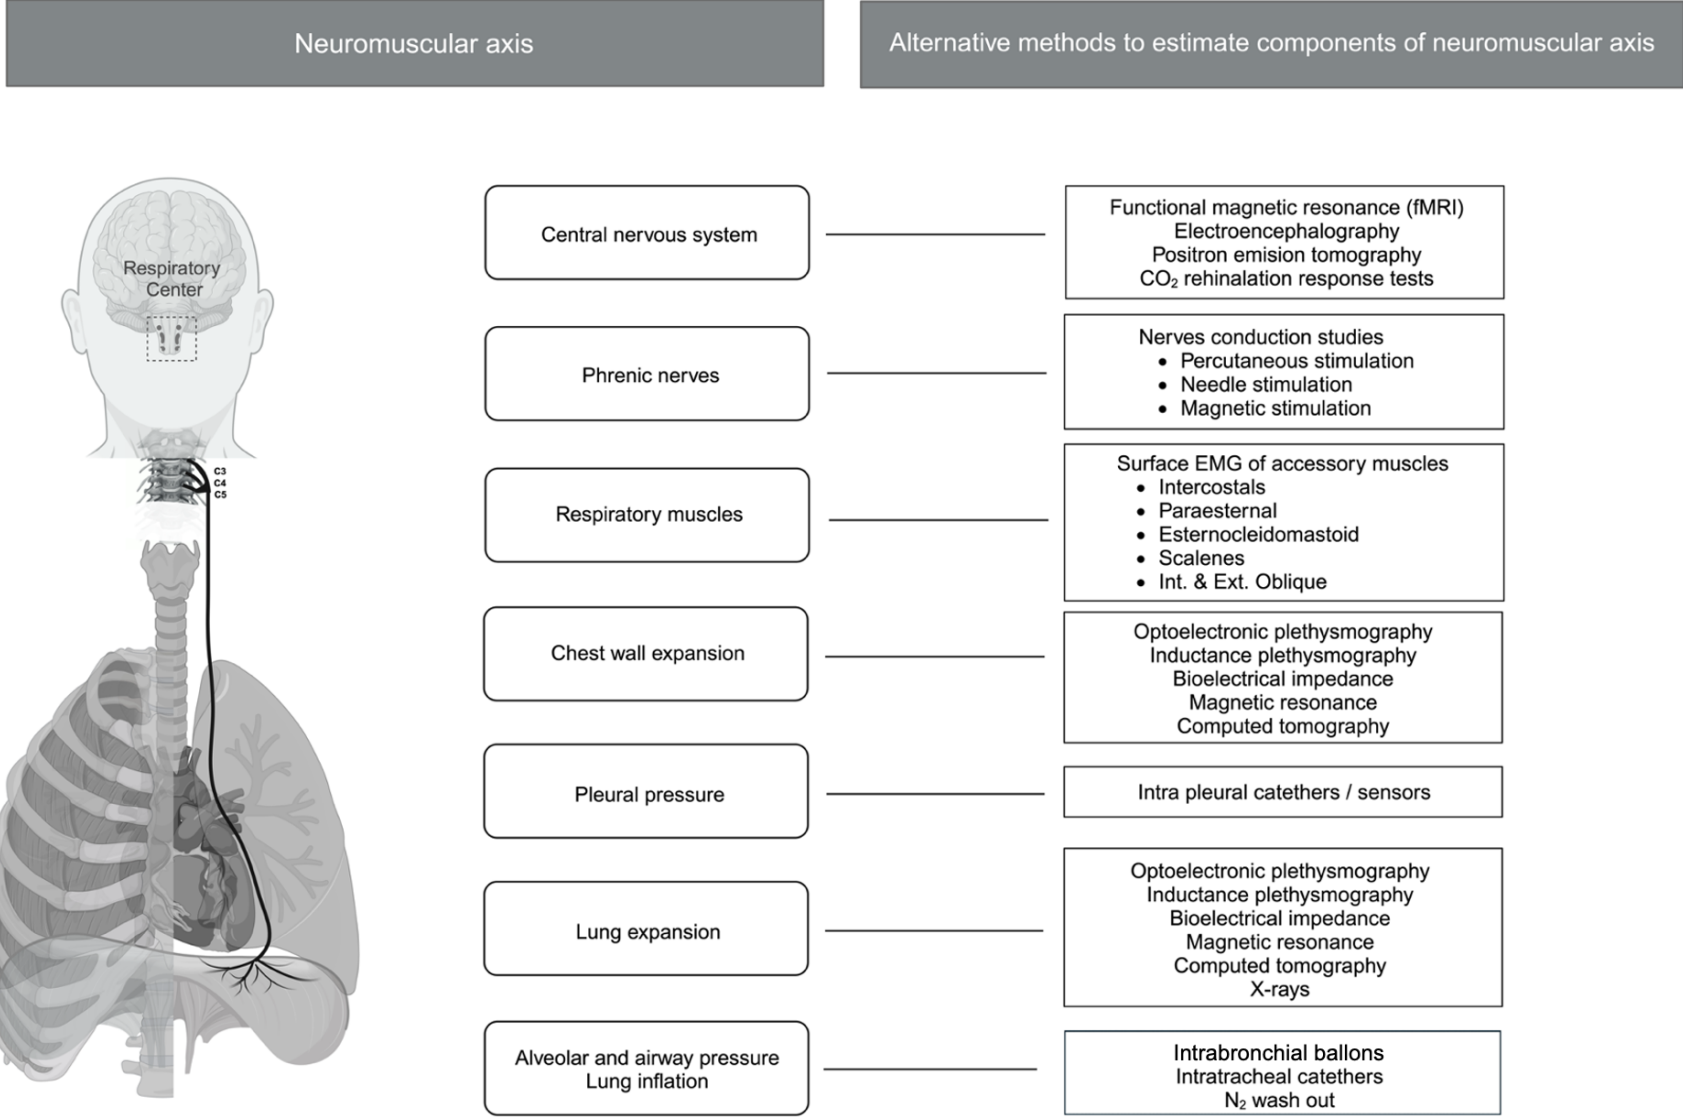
Neuromuscular axis

Alternative methods to estimate components of neuromuscular axis

Respiratory Center

C3
C4
C5

Central nervous system

Functional magnetic resonance (fMRI)
Electroencephalography
Positron emision tomography
$CO_2$ rehinalation response tests

Phrenic nerves

Nerves conduction studies
- Percutaneous stimulation
- Needle stimulation
- Magnetic stimulation

Respiratory muscles

Surface EMG of accessory muscles
- Intercostals
- Paraesternal
- Esternocleidomastoid
- Scalenes
- Int. & Ext. Oblique

Chest wall expansion

Optoelectronic plethysmography
Inductance plethysmography
Bioelectrical impedance
Magnetic resonance
Computed tomography

Pleural pressure

Intra pleural catethers / sensors

Lung expansion

Optoelectronic plethysmography
Inductance plethysmography
Bioelectrical impedance
Magnetic resonance
Computed tomography
X-rays

Alveolar and airway pressure
Lung inflation

Intrabronchial ballons
Intratracheal catethers
$N_2$ wash out